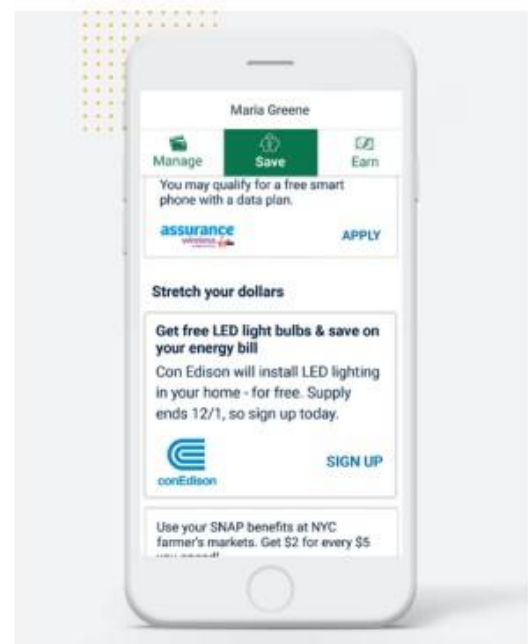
Maria Greene

Manage
Save
Earn

You may qualify for a free smart phone with a data plan.

assurance wireless

APPLY

Stretch your dollars

Get free LED light bulbs & save on your energy bill

Con Edison will install LED lighting in your home - for free. Supply ends 12/1, so sign up today.

conEdison

SIGN UP

Use your SNAP benefits at NYC farmer's markets. Get $2 for every $5 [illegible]